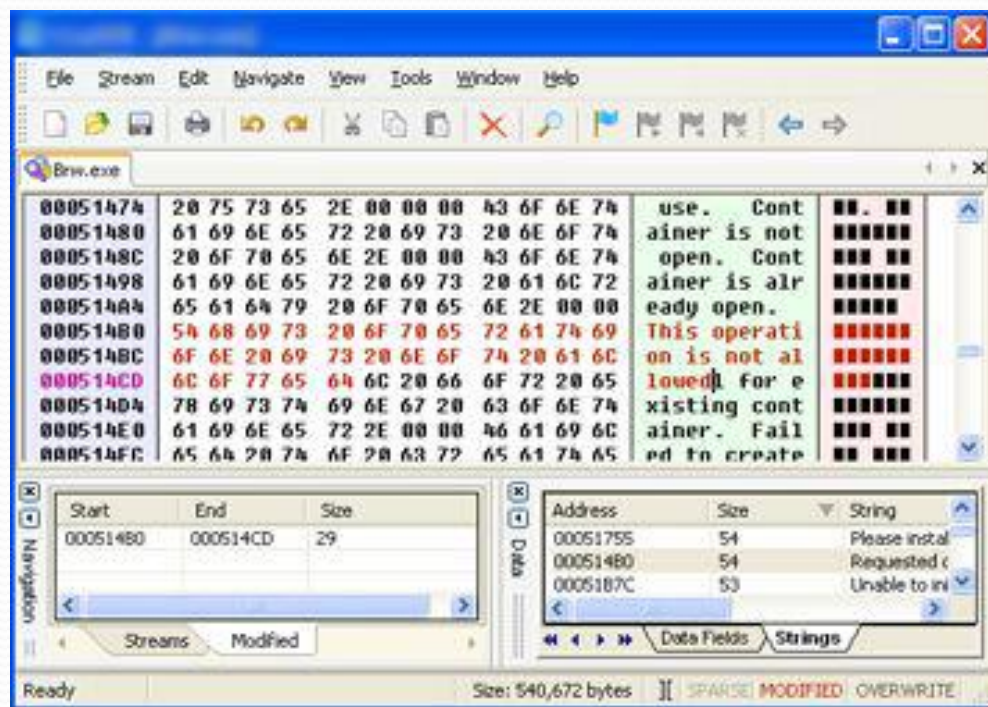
File Stream Edit Navigate View Tools Window Help

Brw.exe

| | | | | | |
|---|---|---|---|---|---|
| 00051474 | 20 75 73 65 | 2E 00 00 00 | 43 6F 6E 74 | use. Cont | |
| 00051480 | 61 69 6E 65 | 72 20 69 73 | 20 6E 6F 74 | ainer is not | |
| 0005148C | 20 6F 70 65 | 6E 2E 00 00 | 43 6F 6E 74 | open. Cont | |
| 00051498 | 61 69 6E 65 | 72 20 69 73 | 20 61 6C 72 | ainer is alr | |
| 000514A4 | 65 61 64 79 | 20 6F 70 65 | 6E 2E 00 00 | eady open. | |
| 000514B0 | 54 68 69 73 | 20 6F 70 65 | 72 61 74 69 | This operati | |
| 000514BC | 6F 6E 20 69 | 73 20 6E 6F | 74 20 61 6C | on is not al | |
| 000514CD | 6C 6F 77 65 | 64 6C 20 66 | 6F 72 20 65 | lowedl for e | |
| 000514D4 | 78 69 73 74 | 69 6E 67 20 | 63 6F 6E 74 | xisting cont | |
| 000514E0 | 61 69 6E 65 | 72 2E 00 00 | 46 61 69 6C | ainer. Fail | |
| 000514EC | 65 64 20 74 | 6F 20 63 72 | 65 61 74 65 | ed to create | |

Navigation

| Start | End | Size |
|---|---|---|
| 000514B0 | 000514CD | 29 |

Streams Modified

Data

| Address | Size | String |
|---|---|---|
| 00051755 | 54 | Please instal |
| 000514B0 | 54 | Requested c |
| 0005187C | 53 | Unable to ini |

Data Fields Strings

Ready Size: 540,672 bytes SPARSE MODIFIED OVERWRITE